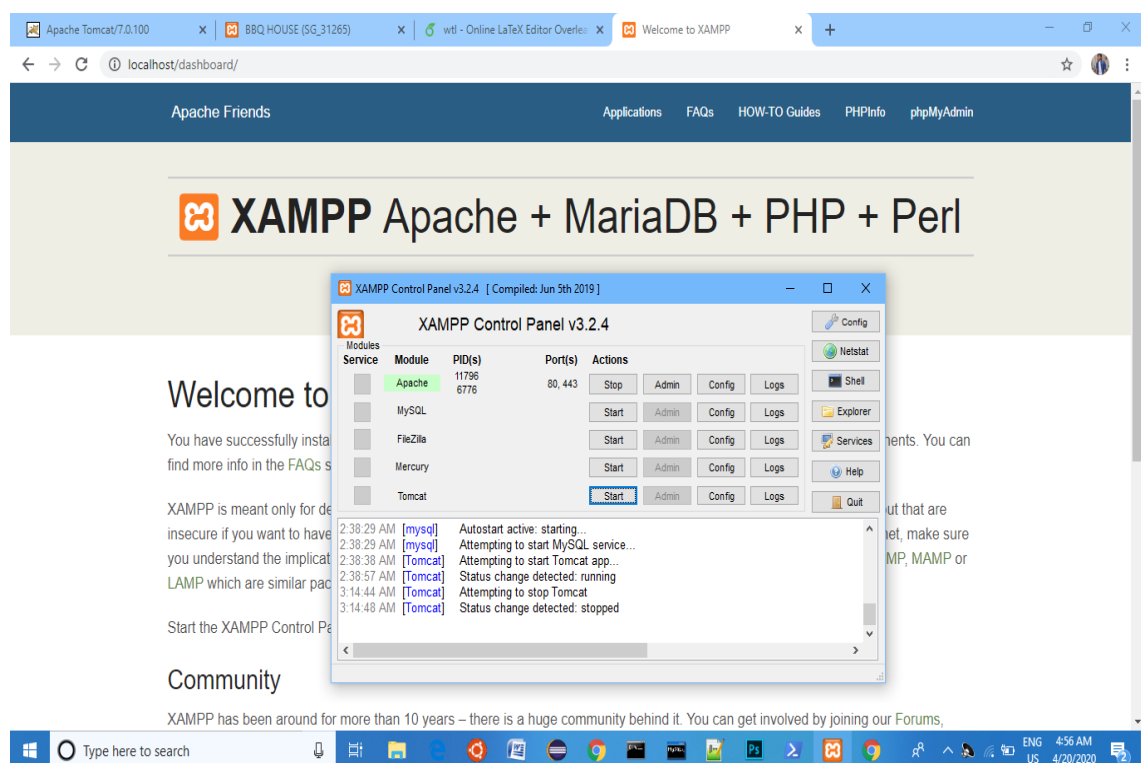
Apache Tomcat/7.0.100 × BBQ HOUSE (SG_31265) × wtl - Online LaTeX Editor Overlea × Welcome to XAMPP × +

localhost/dashboard/

Apache Friends Applications FAQs HOW-TO Guides PHPInfo phpMyAdmin

XAMPP Apache + MariaDB + PHP + Perl

Welcome to

You have successfully insta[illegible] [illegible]nents. You can find more info in the FAQs s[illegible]

XAMPP is meant only for de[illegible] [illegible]ut that are insecure if you want to have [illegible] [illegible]et, make sure you understand the implicat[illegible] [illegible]MP, MAMP or LAMP which are similar pac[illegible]

Start the XAMPP Control Pa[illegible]

Community

XAMPP has been around for more than 10 years – there is a huge community behind it. You can get involved by joining our Forums,

XAMPP Control Panel v3.2.4 [ Compiled: Jun 5th 2019 ]

XAMPP Control Panel v3.2.4

Modules

| Service | Module | PID(s) | Port(s) | Actions | | | |
|---|---|---|---|---|---|---|---|
| | Apache | 11796 6776 | 80, 443 | Stop | Admin | Config | Logs |
| | MySQL | | | Start | Admin | Config | Logs |
| | FileZilla | | | Start | Admin | Config | Logs |
| | Mercury | | | Start | Admin | Config | Logs |
| | Tomcat | | | Start | Admin | Config | Logs |

Config
Netstat
Shell
Explorer
Services
Help
Quit

2:38:29 AM [mysql] Autostart active: starting...
2:38:29 AM [mysql] Attempting to start MySQL service...
2:38:38 AM [Tomcat] Attempting to start Tomcat app...
2:38:57 AM [Tomcat] Status change detected: running
3:14:44 AM [Tomcat] Attempting to stop Tomcat
3:14:48 AM [Tomcat] Status change detected: stopped

Type here to search

ENG US 4:56 AM 4/20/2020 2